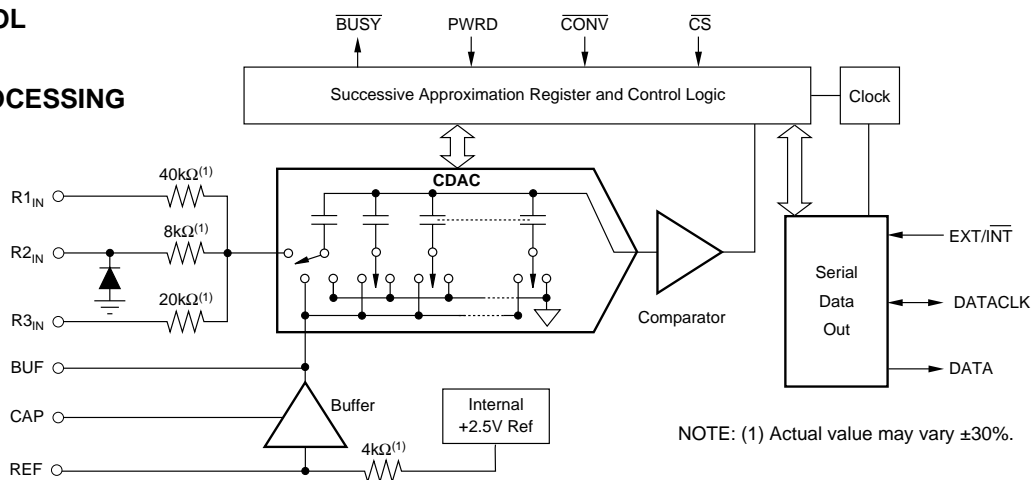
OL

OCESSING

$\overline{BUSY}$ PWRD $\overline{CONV}$ $\overline{CS}$

Successive Approximation Register and Control Logic

Clock

$R1_{IN}$

$40k\Omega^{(1)}$

$R2_{IN}$

$8k\Omega^{(1)}$

$R3_{IN}$

$20k\Omega^{(1)}$

CDAC

Comparator

EXT/$\overline{INT}$

Serial Data Out

DATACLK

DATA

BUF

CAP

Buffer

Internal +2.5V Ref

REF

$4k\Omega^{(1)}$

NOTE: (1) Actual value may vary ±30%.